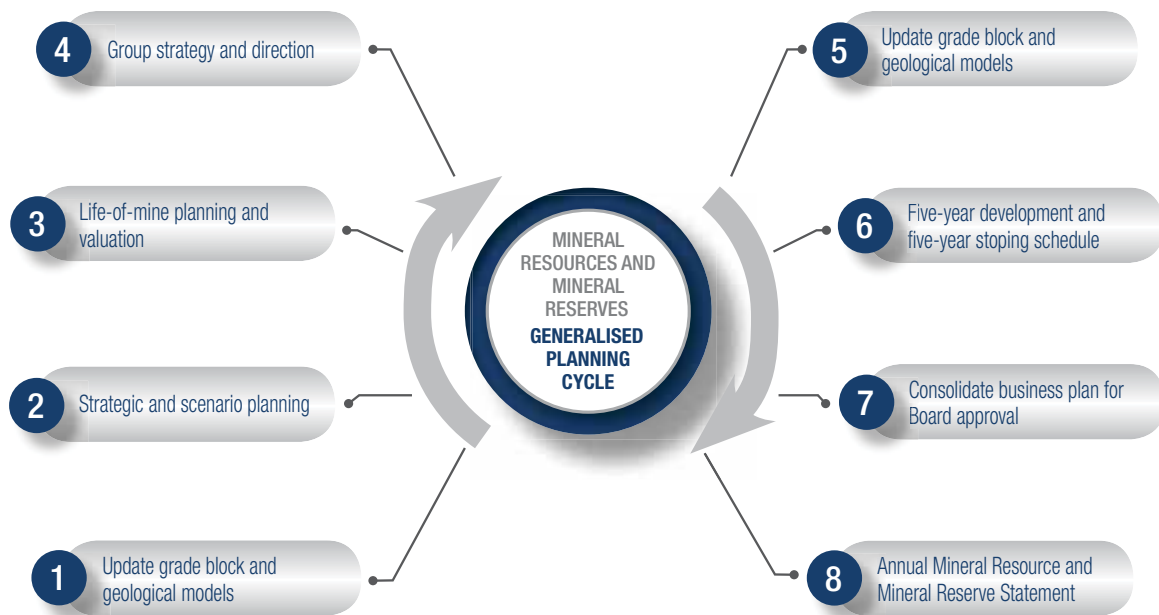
4 Group strategy and direction

3 Life-of-mine planning and valuation

2 Strategic and scenario planning

1 Update grade block and geological models

MINERAL RESOURCES AND MINERAL RESERVES
GENERALISED PLANNING CYCLE

5 Update grade block and geological models

6 Five-year development and five-year stoping schedule

7 Consolidate business plan for Board approval

8 Annual Mineral Resource and Mineral Reserve Statement